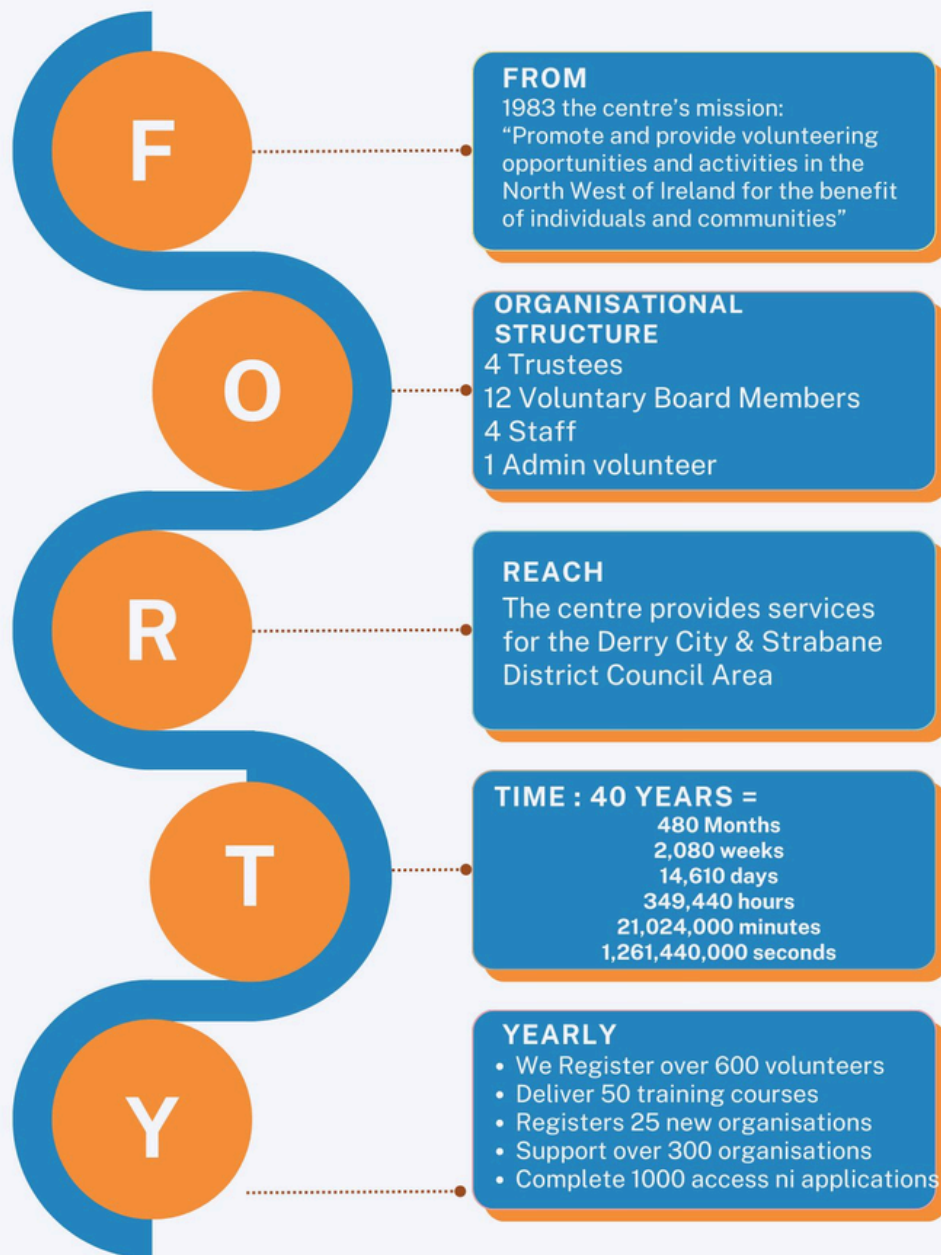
F

FROM
1983 the centre's mission:
"Promote and provide volunteering opportunities and activities in the North West of Ireland for the benefit of individuals and communities"

O

ORGANISATIONAL STRUCTURE
4 Trustees
12 Voluntary Board Members
4 Staff
1 Admin volunteer

R

REACH
The centre provides services for the Derry City & Strabane District Council Area

T

TIME : 40 YEARS =
480 Months
2,080 weeks
14,610 days
349,440 hours
21,024,000 minutes
1,261,440,000 seconds

Y

YEARLY
• We Register over 600 volunteers
• Deliver 50 training courses
• Registers 25 new organisations
• Support over 300 organisations
• Complete 1000 access ni applications